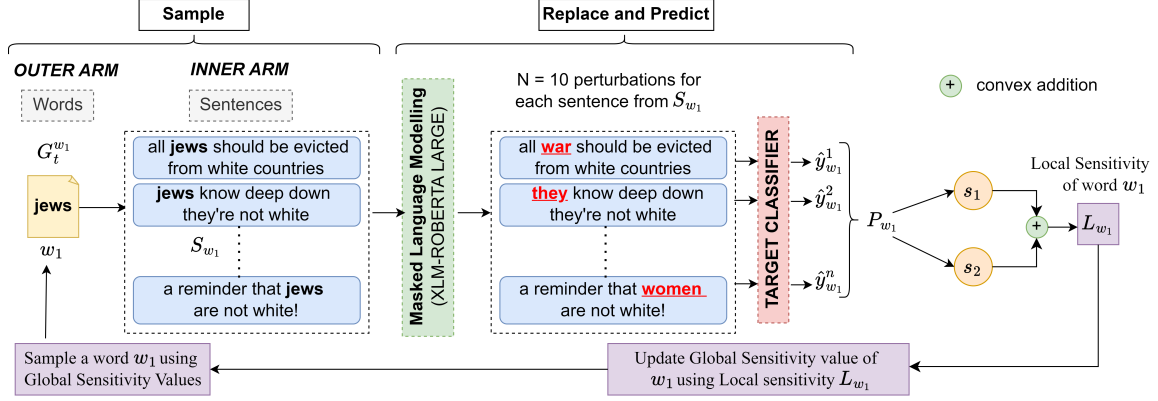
Sample

Replace and Predict

OUTER ARM

INNER ARM

Words

Sentences

$G_t^{w_1}$

jews

$w_1$

all **jews** should be evicted from white countries

**jews** know deep down they're not white

$S_{w_1}$

a reminder that **jews** are not white!

Masked Language Modelling (XLM-ROBERTA LARGE)

N = 10 perturbations for each sentence from $S_{w_1}$

all war should be evicted from white countries

they know deep down they're not white

a reminder that women are not white!

TARGET CLASSIFIER

$\hat{y}_{w_1}^1$

$\hat{y}_{w_1}^2$

$\hat{y}_{w_1}^n$

$P_{w_1}$

+ convex addition

$s_1$

$s_2$

+

Local Sensitivity of word $w_1$

$L_{w_1}$

Sample a word $w_1$ using Global Sensitivity Values

Update Global Sensitivity value of $w_1$ using Local sensitivity $L_{w_1}$